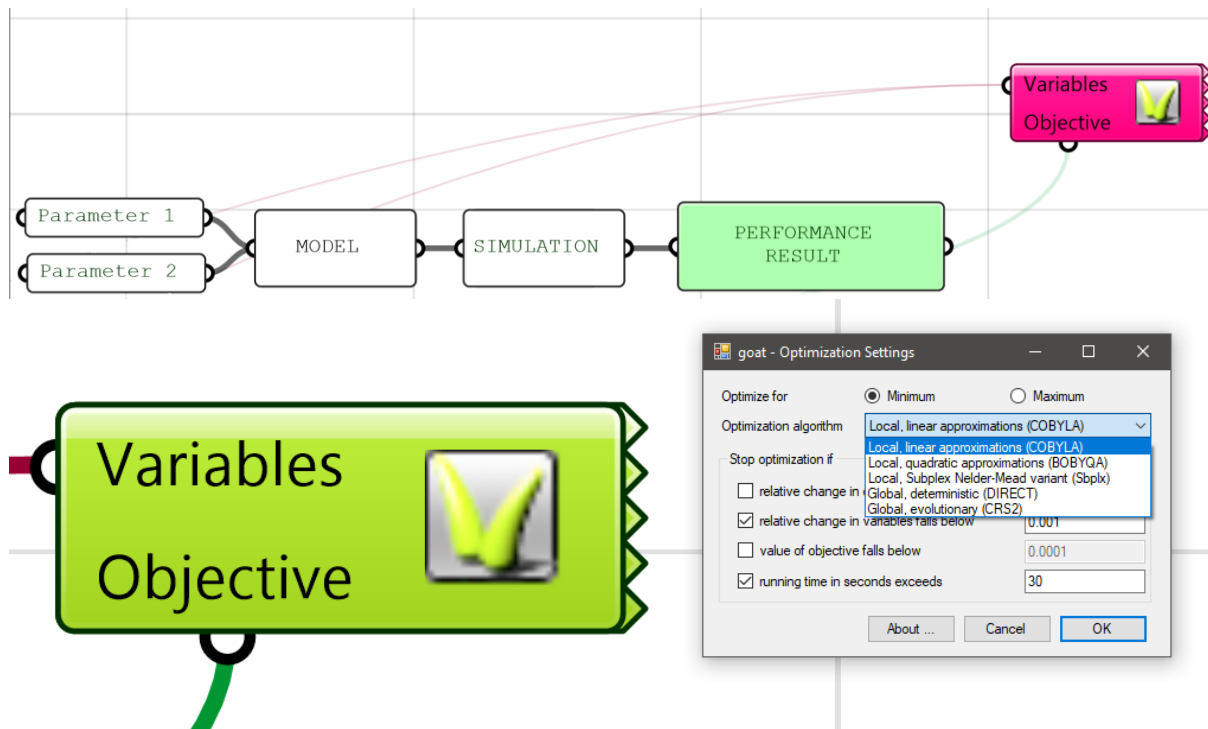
Variables
Objective

Parameter 1
Parameter 2
MODEL
SIMULATION
PERFORMANCE RESULT

Variables
Objective

goat - Optimization Settings

Optimize for
Minimum
Maximum
Optimization algorithm
Local, linear approximations (COBYLA)
Local, linear approximations (COBYLA)
Local, quadratic approximations (BOBYQA)
Local, Subplex Nelder-Mead variant (Sbplx)
Global, deterministic (DIRECT)
Global, evolutionary (CRS2)
Stop optimization if
relative change in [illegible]
relative change in variables falls below
0.001
value of objective falls below
0.0001
running time in seconds exceeds
30
About ...
Cancel
OK